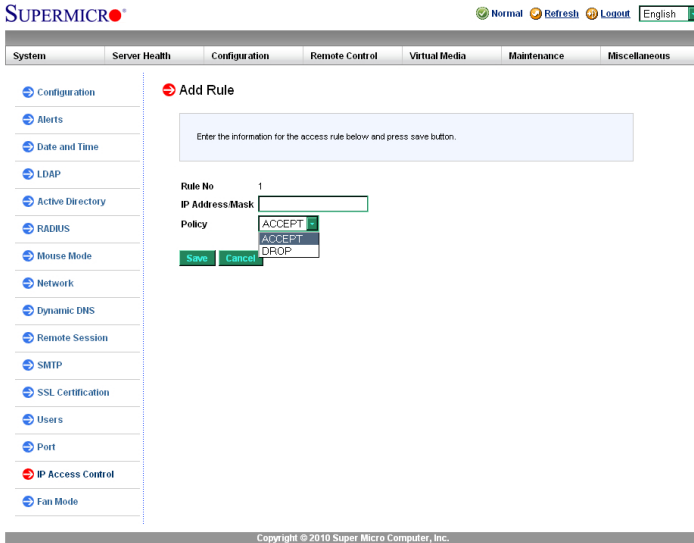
SUPERMICRO

Normal Refresh Logout English

System
Server Health
Configuration
Remote Control
Virtual Media
Maintenance
Miscellaneous

Configuration
Alerts
Date and Time
LDAP
Active Directory
RADIUS
Mouse Mode
Network
Dynamic DNS
Remote Session
SMTP
SSL Certification
Users
Port
IP Access Control
Fan Mode

Add Rule

Enter the information for the access rule below and press save button.

Rule No 1
IP Address/Mask
Policy ACCEPT
ACCEPT
DROP

Save Cancel

Copyright © 2010 Super Micro Computer, Inc.